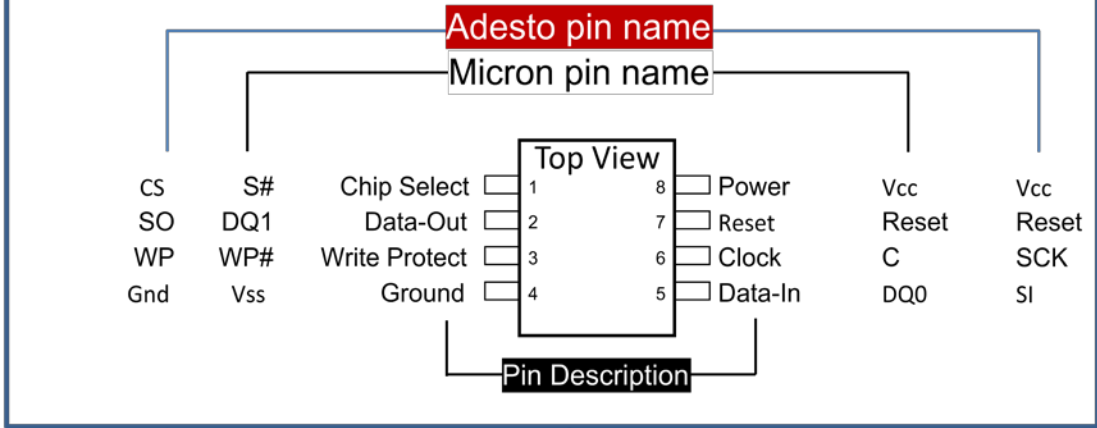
Adesto pin name

Micron pin name

Top View

| CS | S# | Chip Select | 1 | 8 | Power | Vcc | Vcc |
|---|---|---|---|---|---|---|---|
| SO | DQ1 | Data-Out | 2 | 7 | Reset | Reset | Reset |
| WP | WP# | Write Protect | 3 | 6 | Clock | C | SCK |
| Gnd | Vss | Ground | 4 | 5 | Data-In | DQ0 | SI |

Pin Description